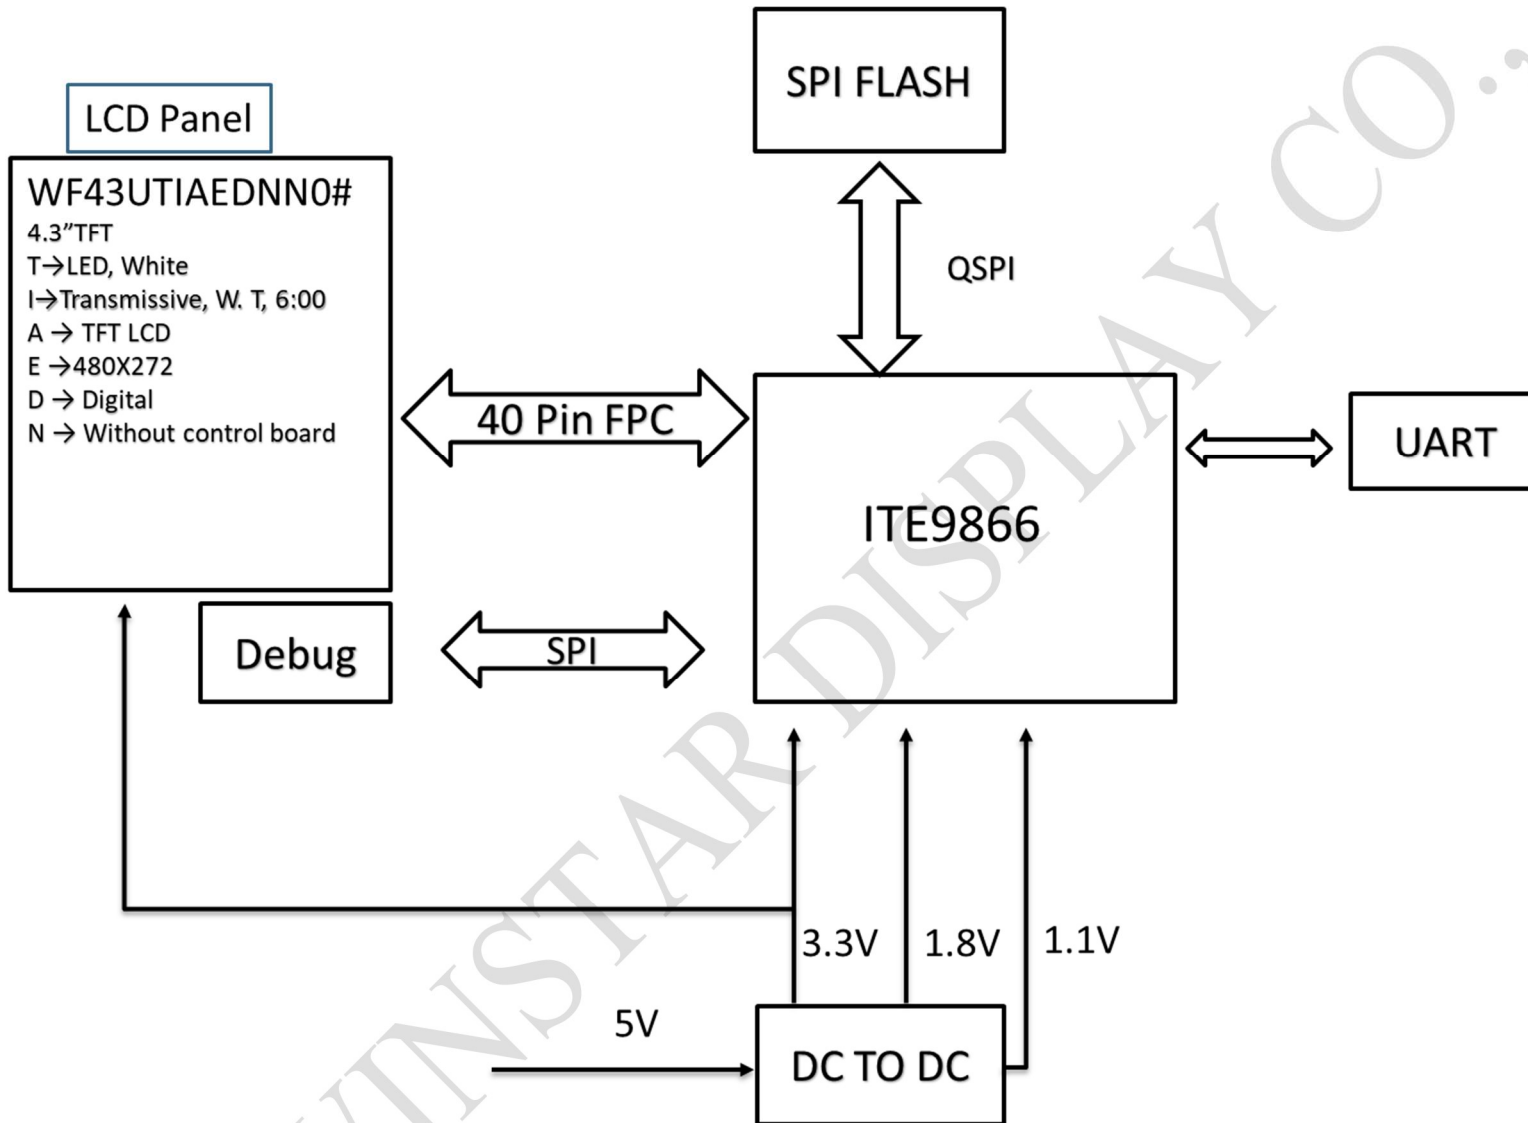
LCD Panel

WF43UTIAEDNN0#
4.3"TFT
T→LED, White
I→Transmissive, W. T, 6:00
A → TFT LCD
E →480X272
D → Digital
N → Without control board

SPI FLASH

QSPI

40 Pin FPC

ITE9866

UART

Debug

SPI

3.3V

1.8V

1.1V

5V

DC TO DC

WINSTAR DISPLAY CO.,